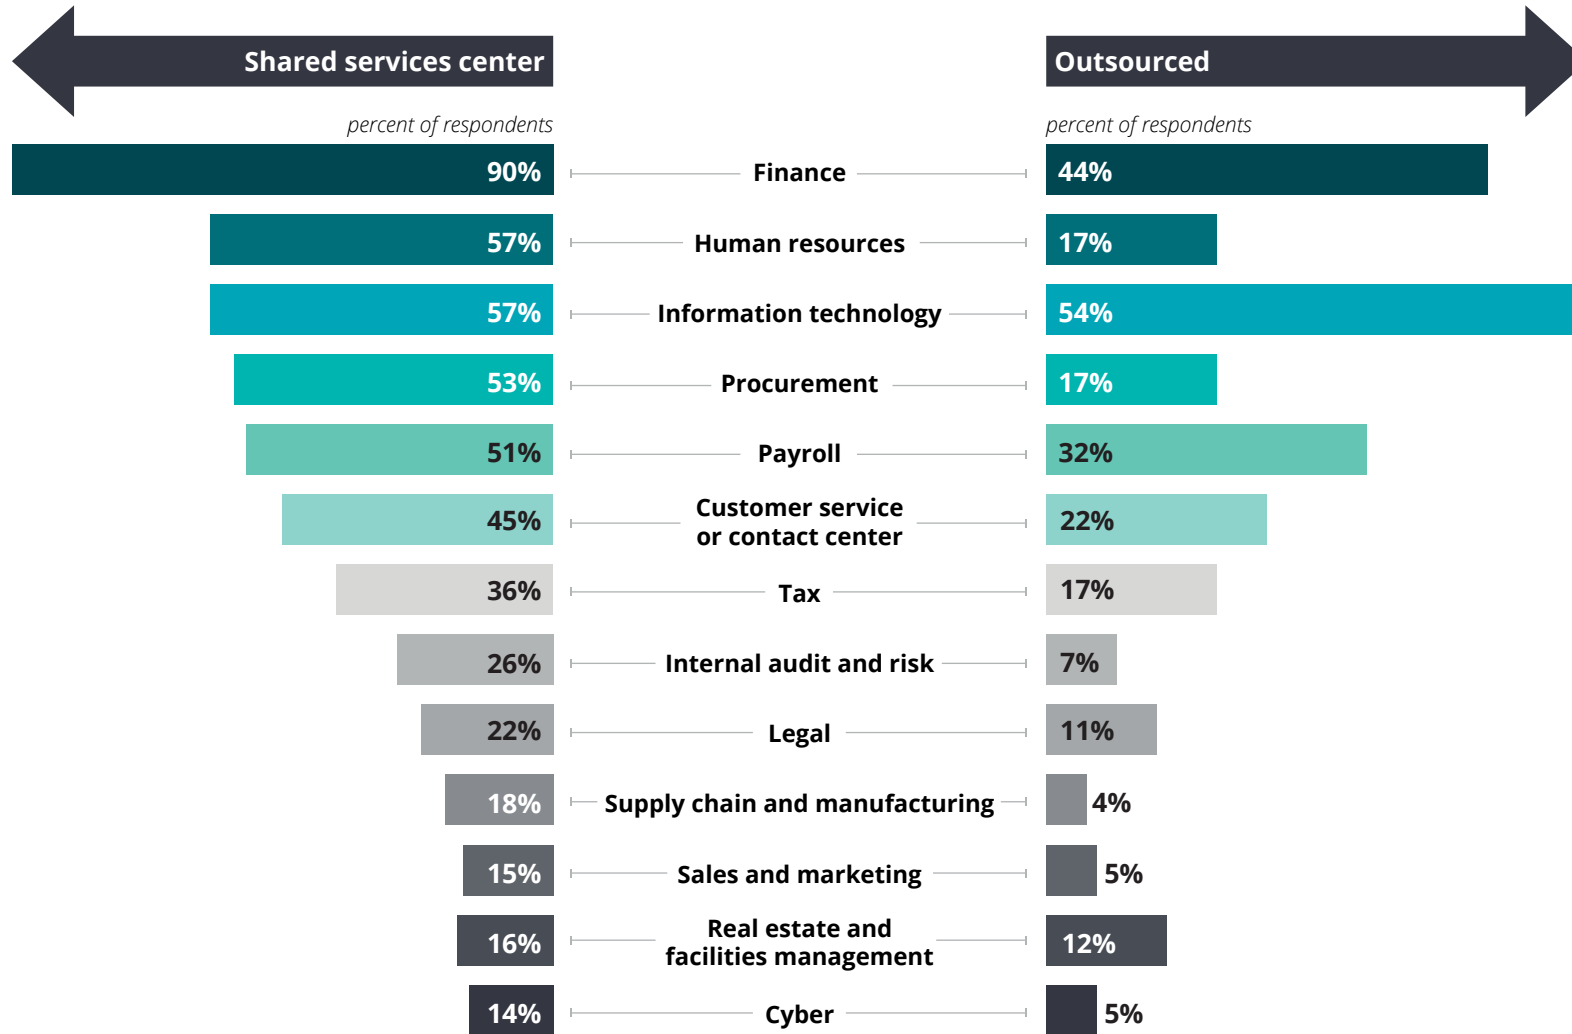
Shared services center

Outsourced

percent of respondents

percent of respondents

| Shared services center | | Outsourced |
|---|---|---|
| 90% | Finance | 44% |
| 57% | Human resources | 17% |
| 57% | Information technology | 54% |
| 53% | Procurement | 17% |
| 51% | Payroll | 32% |
| 45% | Customer service or contact center | 22% |
| 36% | Tax | 17% |
| 26% | Internal audit and risk | 7% |
| 22% | Legal | 11% |
| 18% | Supply chain and manufacturing | 4% |
| 15% | Sales and marketing | 5% |
| 16% | Real estate and facilities management | 12% |
| 14% | Cyber | 5% |